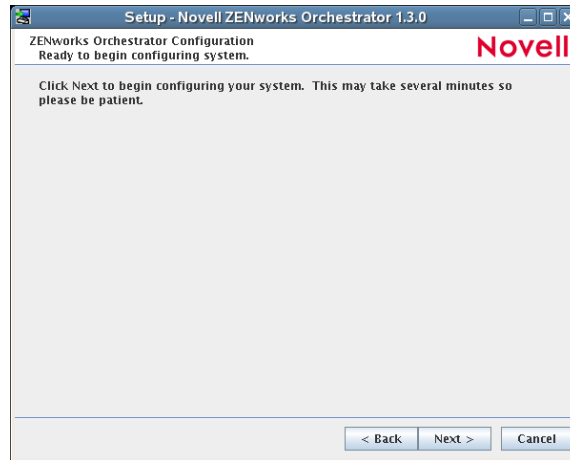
Setup - Novell ZENworks Orchestrator 1.3.0

ZENworks Orchestrator Configuration
Ready to begin configuring system.

Novell

Click Next to begin configuring your system. This may take several minutes so please be patient.

< Back

Next >

Cancel